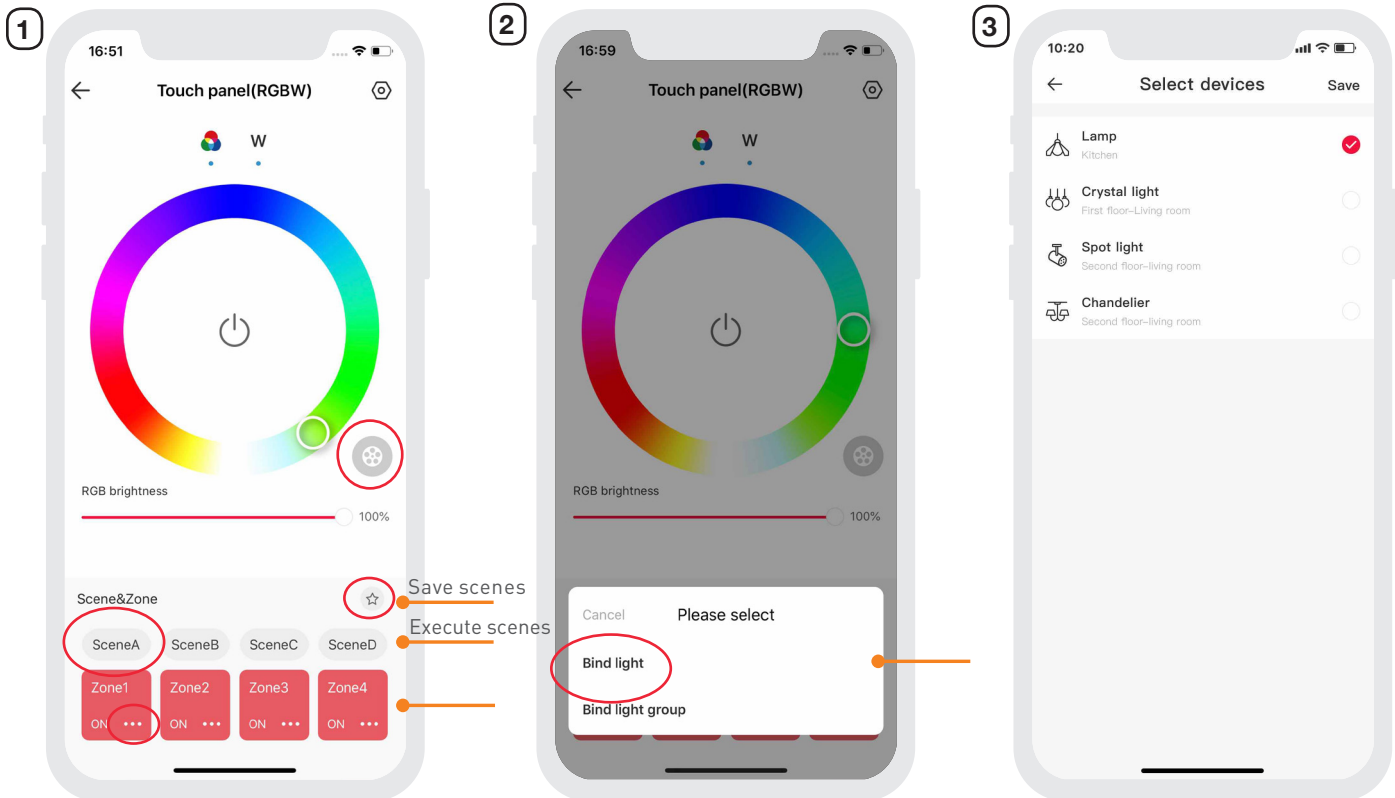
1

16:51

Touch panel(RGBW)

W

RGB brightness

100%

Scene&Zone

Save scenes

Execute scenes

SceneA SceneB SceneC SceneD

Zone1 ON
Zone2 ON
Zone3 ON
Zone4 ON

2

16:59

Touch panel(RGBW)

W

RGB brightness

100%

Cancel Please select

Bind light

Bind light group

3

10:20

Select devices Save

Lamp
Kitchen

Crystal light
First floor-Living room

Spot light
Second floor-living room

Chandelier
Second floor-living room